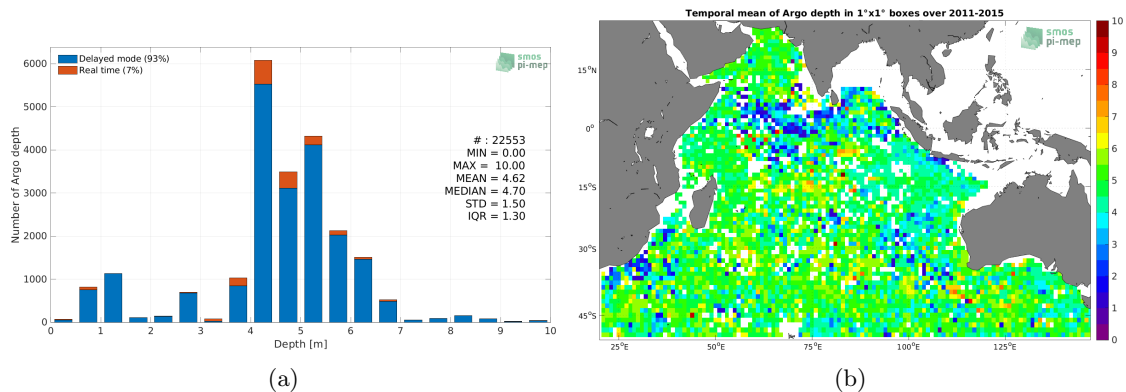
Delayed mode (93%)
Real time (7%)

smos pi-mep

Number of Argo depth

6000
5000
4000
3000
2000
1000
0

# : 22553
MIN = 0.00
MAX = 10.00
MEAN = 4.62
MEDIAN = 4.70
STD = 1.50
IQR = 1.30

0 1 2 3 4 5 6 7 8 9 10
Depth [m]

(a)

Temporal mean of Argo depth in 1°x1° boxes over 2011-2015

smos pi-mep

15°N
0°
15°S
30°S
45°S

25°E 50°E 75°E 100°E 125°E

10
9
8
7
6
5
4
3
2
1
0

(b)